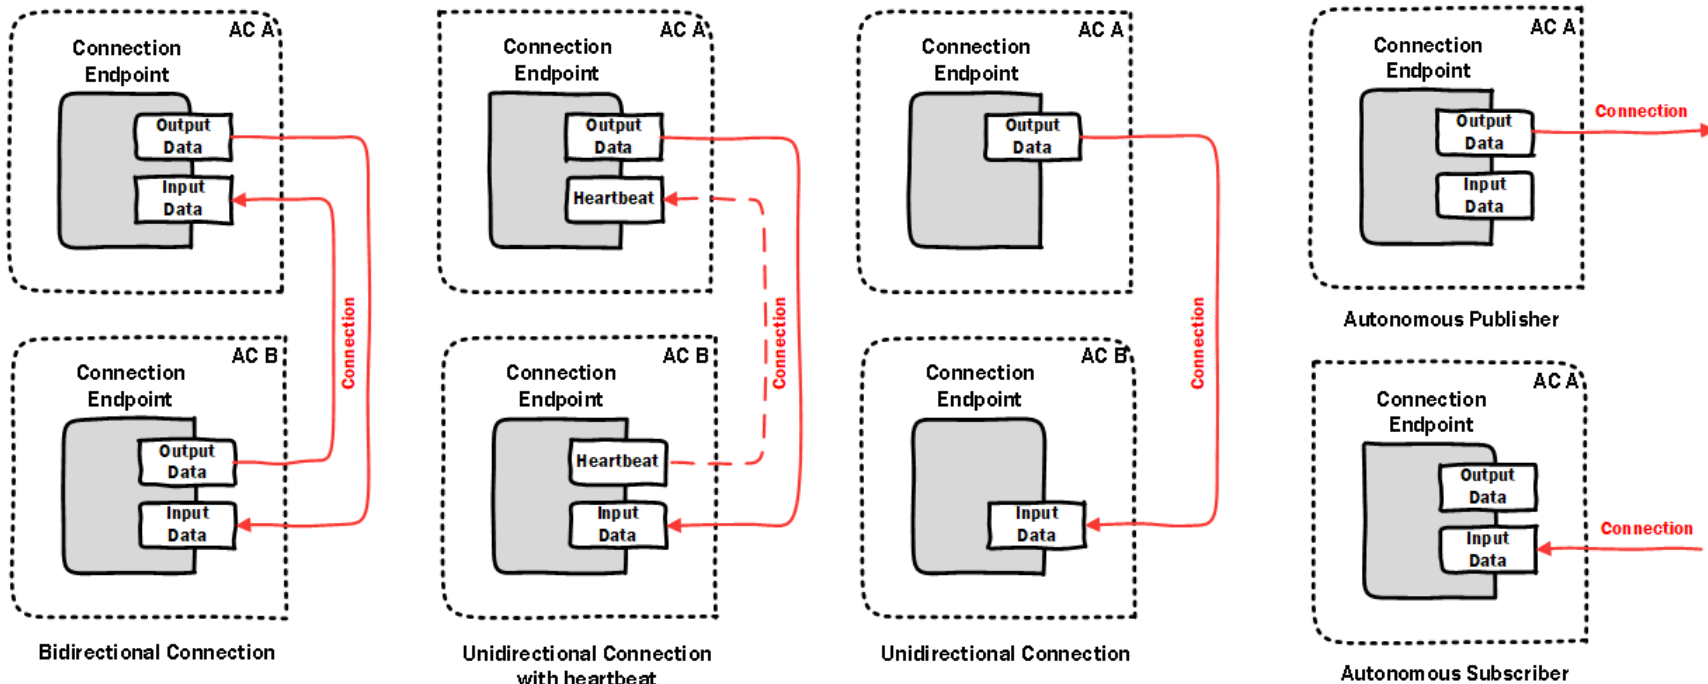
AC A
Connection Endpoint
Output Data
Input Data

AC B
Connection Endpoint
Output Data
Input Data

Connection

Bidirectional Connection

AC A
Connection Endpoint
Output Data
Heartbeat

AC B
Connection Endpoint
Heartbeat
Input Data

Connection

Unidirectional Connection with heartbeat

AC A
Connection Endpoint
Output Data

AC B
Connection Endpoint
Input Data

Connection

Unidirectional Connection

AC A
Connection Endpoint
Output Data
Input Data
Connection

Autonomous Publisher

AC A
Connection Endpoint
Output Data
Input Data
Connection

Autonomous Subscriber